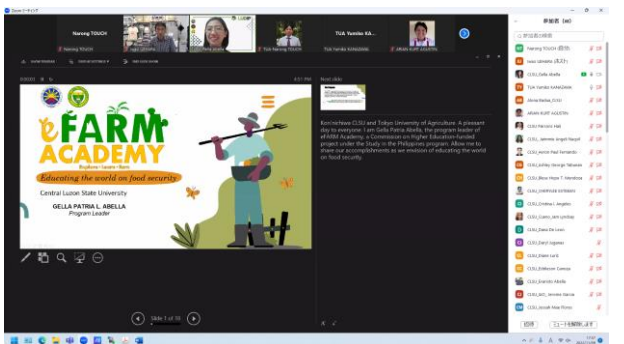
Zoom ミーティング

Narong TOUCH

TUA Yumiko KA...

Narong TOUCH

Tua Yumiko KAWADA

ARIAN KURT AGUSTIN

eFARM ACADEMY

Educating the world on food security

Central Luzon State University

GELLA PATRIA L. ABELLA
Program Leader

Next slide

Konnichiwa CLSU and Tokyo University of Agriculture. A pleasant day to everyone. I am Gella Patria Abella, the program leader of eFARM Academy, a Commission on Higher Education-funded project under the Study in the Philippines program. Allow me to share our accomplishments as we envision of educating the world on food security.

Slide 1 of 30

参加者 (44)

Narong TOUCH (ホスト)

Isao Ishida (ホスト)

CLSU_Gella Abella

TUA Yumiko KAWADA

Alona Bañez_CLSU

ARIAN KURT AGUSTIN

CLSU Honey Vale

CLSU_Jammie Angeli Nayad

CLSU_Annie Paul Fernando

CLSU_Ashley George Tabaolas

CLSU_Beau Hope T. Mendoza

CLSU_Cheryl Estrellado

CLSU_Cristina I. Angeles

CLSU_Cuono_Jem Lyndsay

CLSU_Dana De Leon

CLSU_Daryl Ligamas

CLSU_Elaine Lucil

CLSU_Edilberto Cuenca

CLSU_Emerito Abella

CLSU_ERC_Jemelee Nanua

CLSU_Joseph Mae Flores

招待

ミュートを解除します